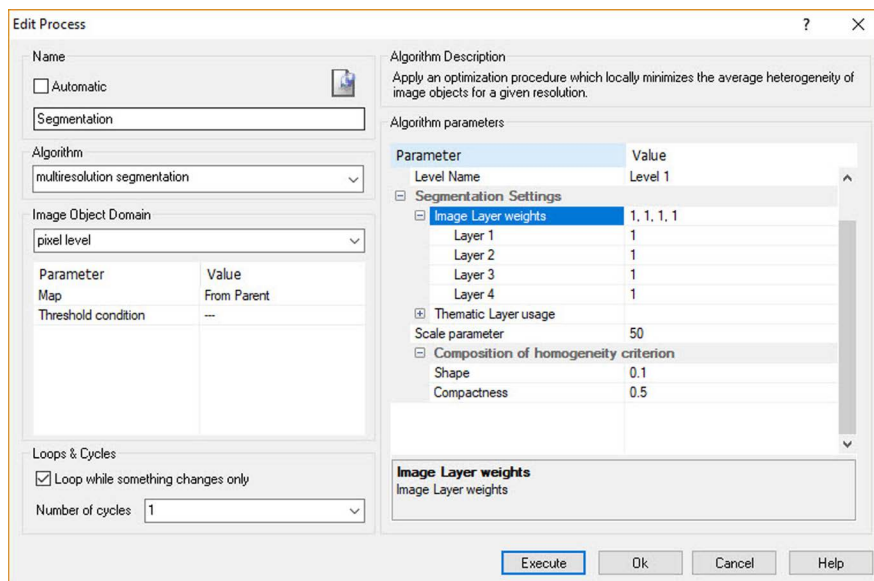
Edit Process ? ×

Name

☐ Automatic

Segmentation

Algorithm

multiresolution segmentation

Image Object Domain

pixel level

| Parameter | Value |
|---|---|
| Map | From Parent |
| Threshold condition | --- |

Loops & Cycles

☑ Loop while something changes only

Number of cycles 1

Algorithm Description

Apply an optimization procedure which locally minimizes the average heterogeneity of image objects for a given resolution.

Algorithm parameters

| Parameter | Value |
|---|---|
| Level Name | Level 1 |
| ⊟ Segmentation Settings | |
| ⊟ Image Layer weights | 1, 1, 1, 1 |
| Layer 1 | 1 |
| Layer 2 | 1 |
| Layer 3 | 1 |
| Layer 4 | 1 |
| ⊞ Thematic Layer usage | |
| Scale parameter | 50 |
| ⊟ Composition of homogeneity criterion | |
| Shape | 0.1 |
| Compactness | 0.5 |

Image Layer weights
Image Layer weights

Execute Ok Cancel Help